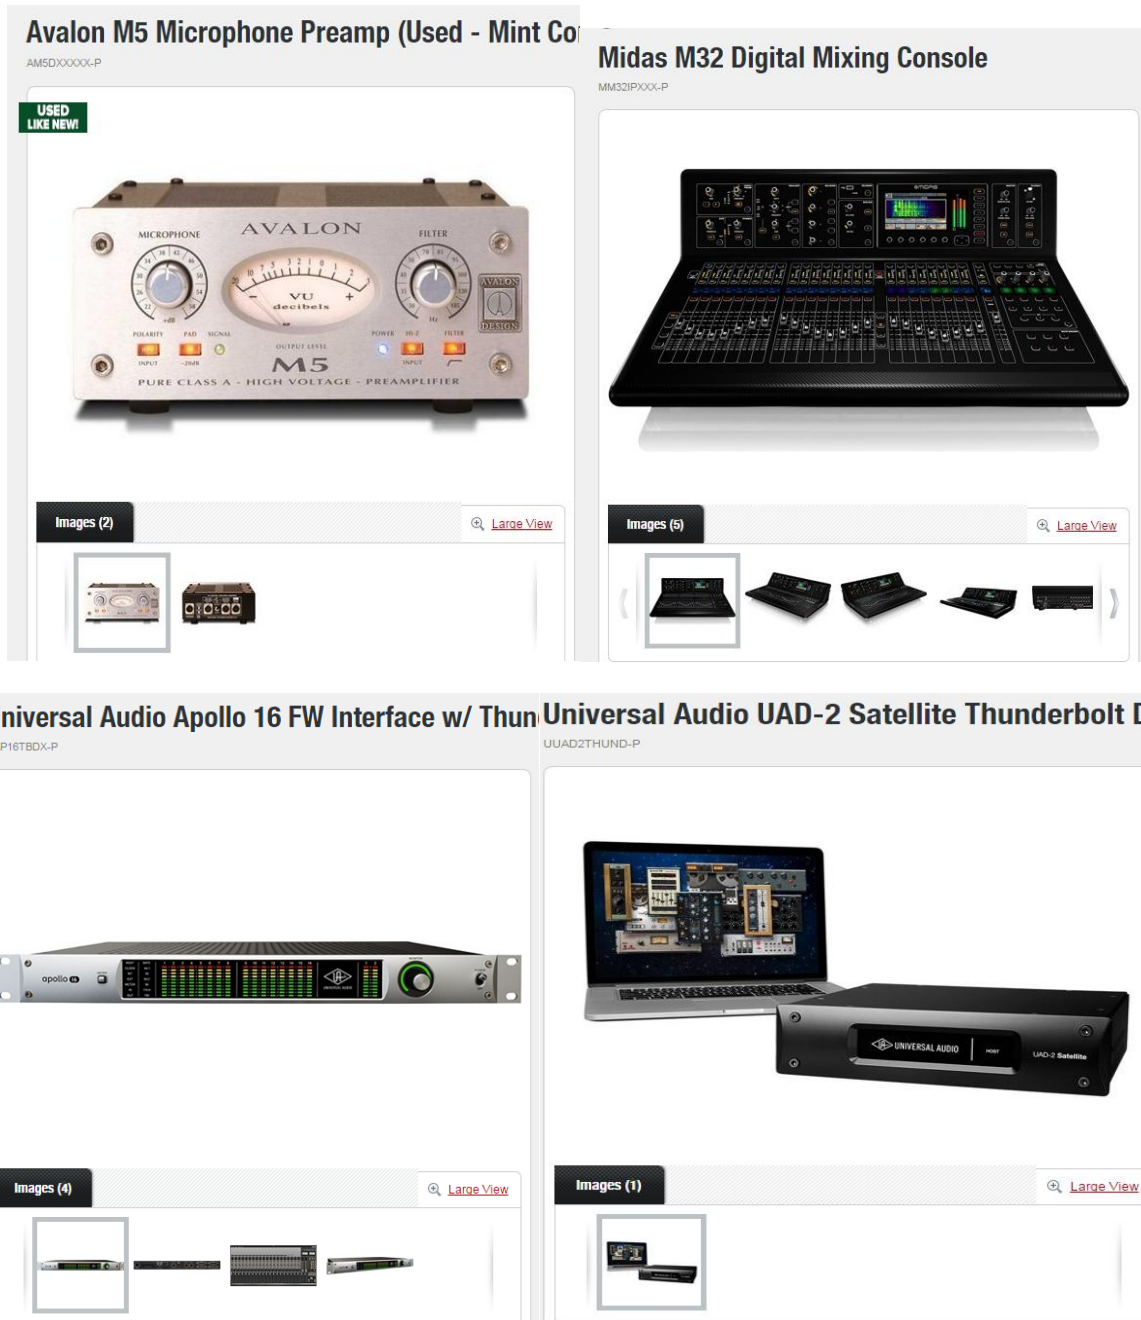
Avalon M5 Microphone Preamp (Used - Mint Co

AM5DXXXXX-P

USED LIKE NEW!

MICROPHONE AVALON FILTER

VU decibels

AVALON DESIGN

POLARITY PAD SIGNAL POWER HI-Z FILTER

INPUT -20dB OUTPUT LEVEL INPUT

M5

PURE CLASS A - HIGH VOLTAGE - PREAMPLIFIER

Images (2)

Large View

Midas M32 Digital Mixing Console

MM32IPXXX-P

Images (5)

Large View

niversal Audio Apollo 16 FW Interface w/ Thun

P16TBDX-P

apollo

Images (4)

Large View

Universal Audio UAD-2 Satellite Thunderbolt D

UUAD2THUND-P

UNIVERSAL AUDIO

UAD-2 Satellite

Images (1)

Large View